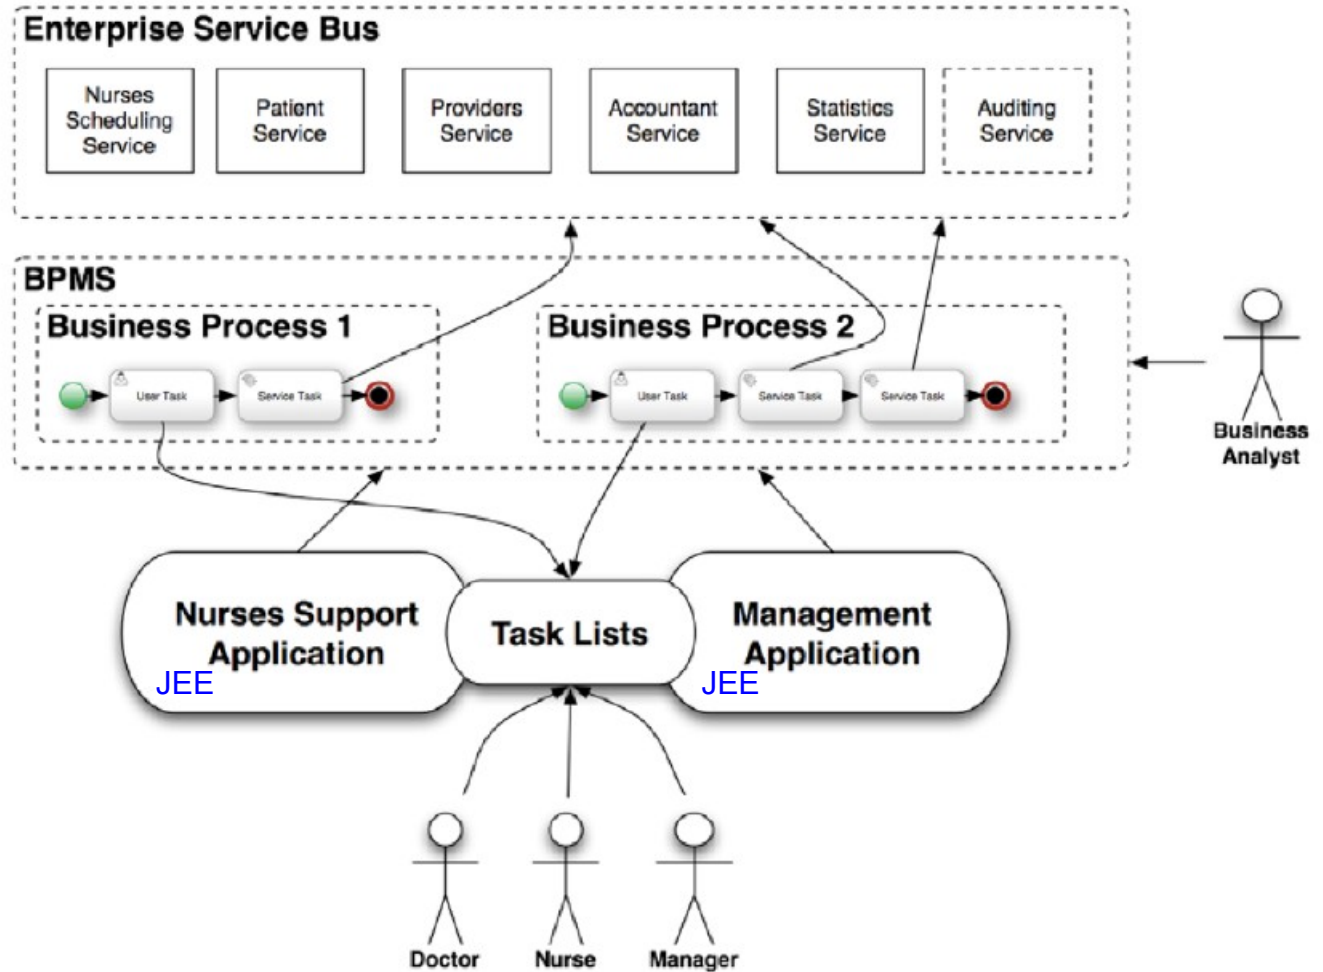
Enterprise Service Bus

Nurses Scheduling Service

Patient Service

Providers Service

Accountant Service

Statistics Service

Auditing Service

BPMS

Business Process 1

User Task

Service Task

Business Process 2

User Task

Service Task

Service Task

Business Analyst

Nurses Support Application

JEE

Task Lists

Management Application

JEE

Doctor

Nurse

Manager